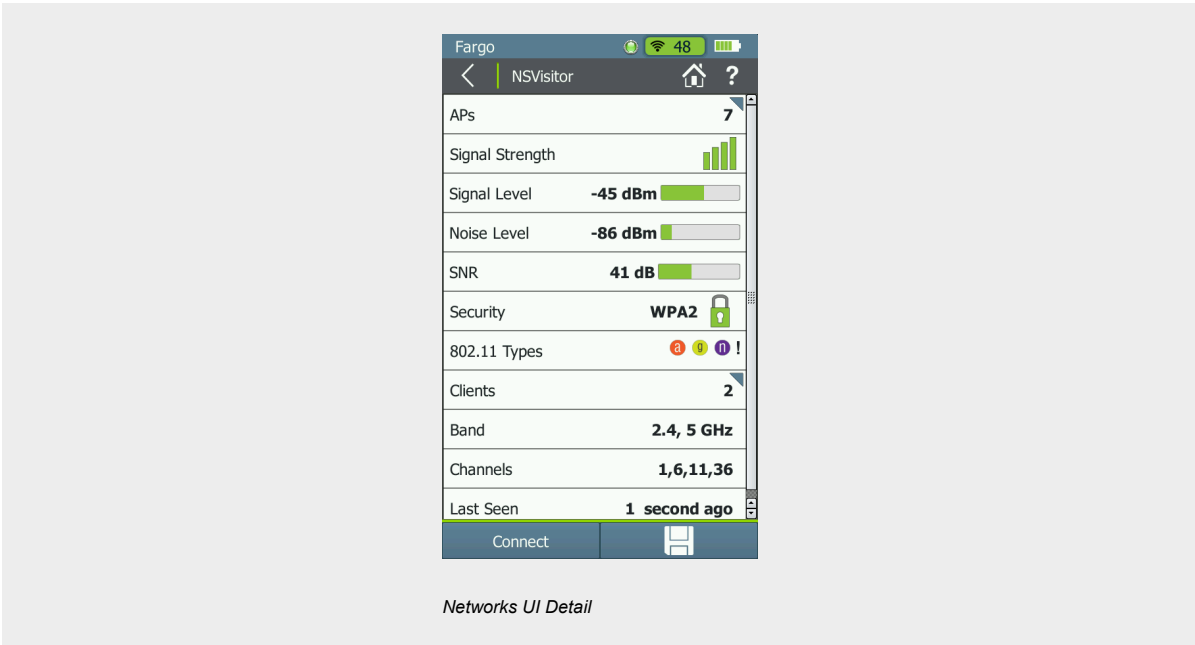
Fargo 48

NSVisitor ?

| | |
|---|---|
| APs | 7 |
| Signal Strength | |
| Signal Level | -45 dBm |
| Noise Level | -86 dBm |
| SNR | 41 dB |
| Security | WPA2 |
| 802.11 Types | a g n ! |
| Clients | 2 |
| Band | 2.4, 5 GHz |
| Channels | 1,6,11,36 |
| Last Seen | 1 second ago |

Connect

Networks UI Detail